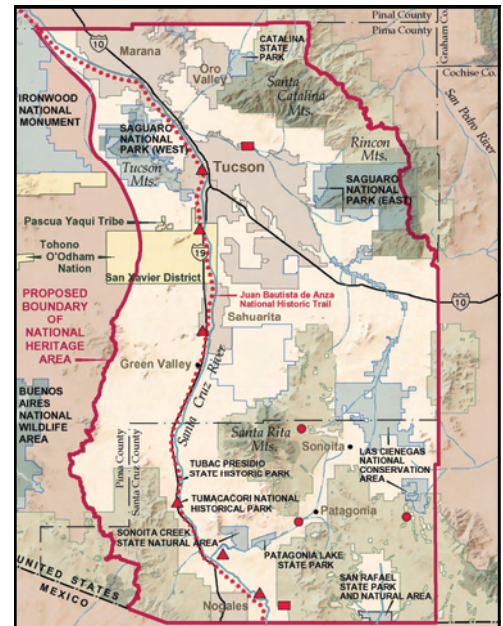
Pinal County
Pima County
Graham Co.
Cochise Co.
10
Marana
CATALINA STATE PARK
Oro Valley
Santa Catalina Mts.
San Pedro River
IRONWOOD NATIONAL MONUMENT
SAGUARO NATIONAL PARK (WEST)
Tucson Mts.
Tucson
Rincon Mts.
SAGUARO NATIONAL PARK (EAST)
Pascua Yaqui Tribe
Tohono O'Odham Nation
19
San Xavier District
PROPOSED BOUNDARY OF NATIONAL HERITAGE AREA
Juan Bautista de Anza National Historic Trail
Sahuarita
10
Green Valley
Santa Cruz River
BUENOS AIRES NATIONAL WILDLIFE AREA
Santa Rita Mts.
Sonoita
LAS CIENEGAS NATIONAL CONSERVATION AREA
Pima County
Santa Cruz County
TUBAC PRESIDIO STATE HISTORIC PARK
TUMACACORI NATIONAL HISTORICAL PARK
Patagonia
SONOITA CREEK STATE NATURAL AREA
PATAGONIA LAKE STATE PARK
SAN RAFAEL STATE PARK AND NATURAL AREA
UNITED STATES
MEXICO
Nogales